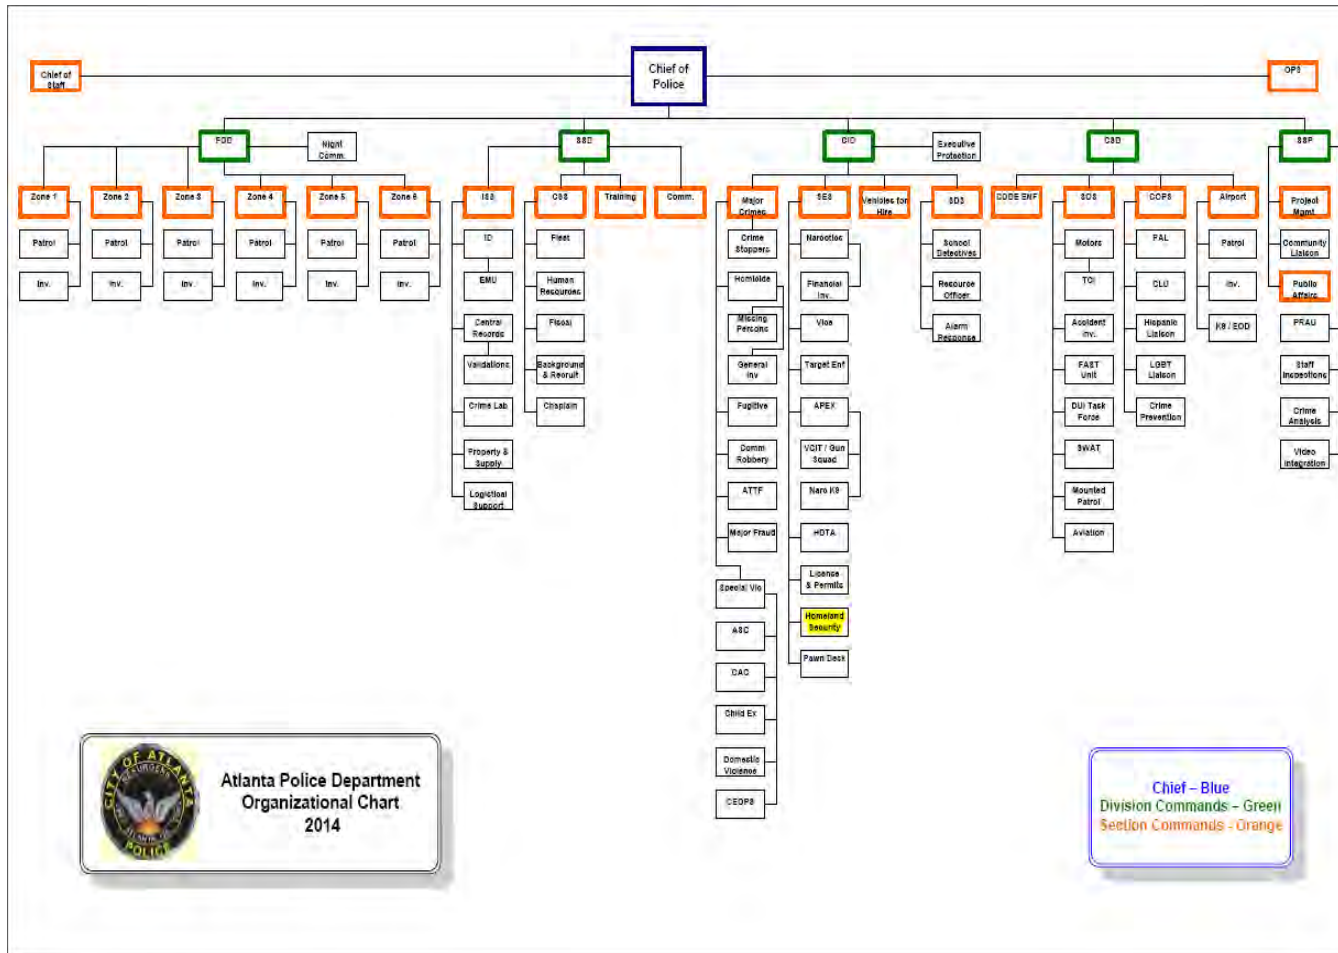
Chief of Staff

Chief of Police

OPS

FOD

Night Comm.

SSD

CID

Executive Protection

CSD

SSP

Zone 1
Patrol
Inv.

Zone 2
Patrol
Inv.

Zone 3
Patrol
Inv.

Zone 4
Patrol
Inv.

Zone 5
Patrol
Inv.

Zone 6
Patrol
Inv.

ISS
ID
EMU
Central Records
Validations
Crime Lab
Property & Supply
Logistical Support

CSS
Fleet
Human Resources
Fiscal
Background & Recruit
Chaplain

Training

Comm.

Major Crimes
Crime Stoppers
Homicide
Missing Persons
General Inv
Fugitive
Comm Robbery
ATTF
Major Fraud
Special Vic
ASC
DAC
Child Ex
Domestic Violence
CEOPS

SES
Narcotics
Financial Inv.
Vice
Target Enf
APEX
VCIT / Gun Squad
Narc K9
HIDTA
License & Permits
Homeland Security
Pawn Desk

Vehicles for Hire

SDS
School Detectives
Resource Officer
Alarm Response

CODE ENF

SOS
Motors
TOI
Accident Inv.
FAST Unit
DUI Task Force
SWAT
Mounted Patrol
Aviation

COPS
PAL
CLO
Hispanic Liaison
LGBT Liaison
Crime Prevention

Airport
Patrol
Inv.
K9 / EOD

Project Mgmt
Community Liaison
Public Affairs
PRAU
Staff Inspections
Crime Analysis
Video Integration

CITY OF ATLANTA RESURGENS POLICE

Atlanta Police Department Organizational Chart 2014

Chief – Blue
Division Commands – Green
Section Commands – Orange